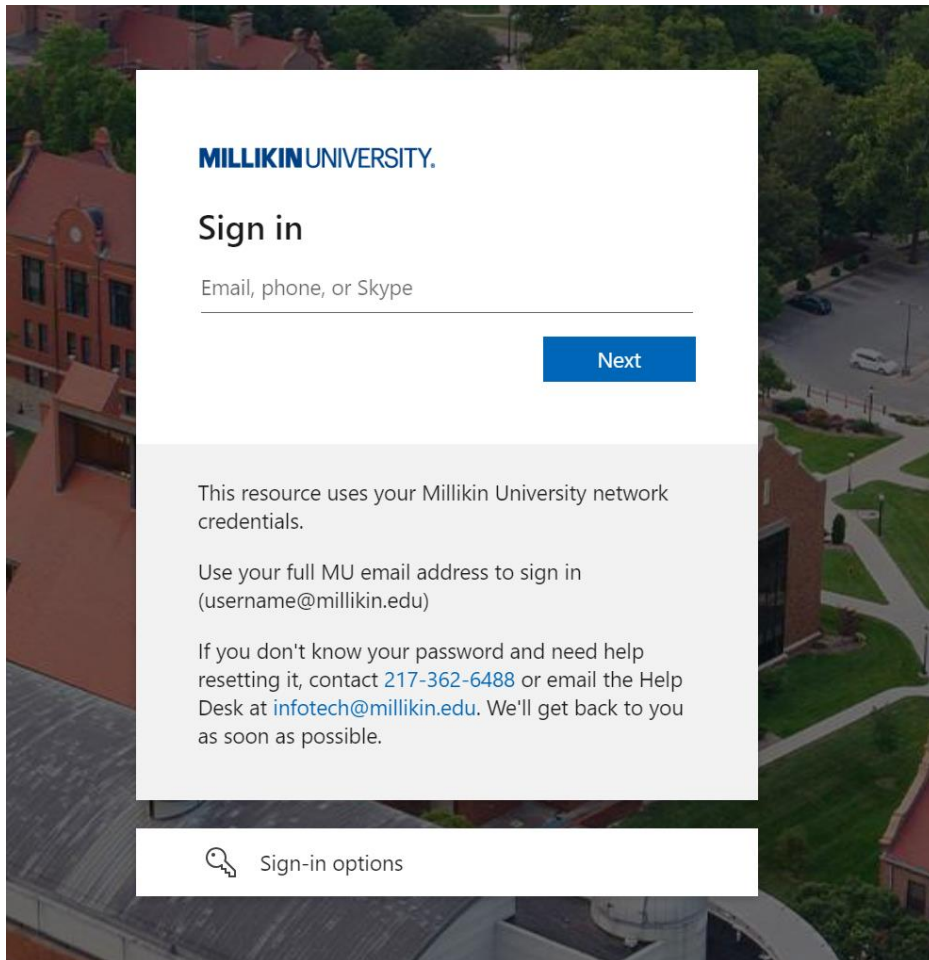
MILLIKIN UNIVERSITY.

Sign in

Email, phone, or Skype

Next

This resource uses your Millikin University network credentials.

Use your full MU email address to sign in (username@millikin.edu)

If you don't know your password and need help resetting it, contact 217-362-6488 or email the Help Desk at infotech@millikin.edu. We'll get back to you as soon as possible.

Sign-in options